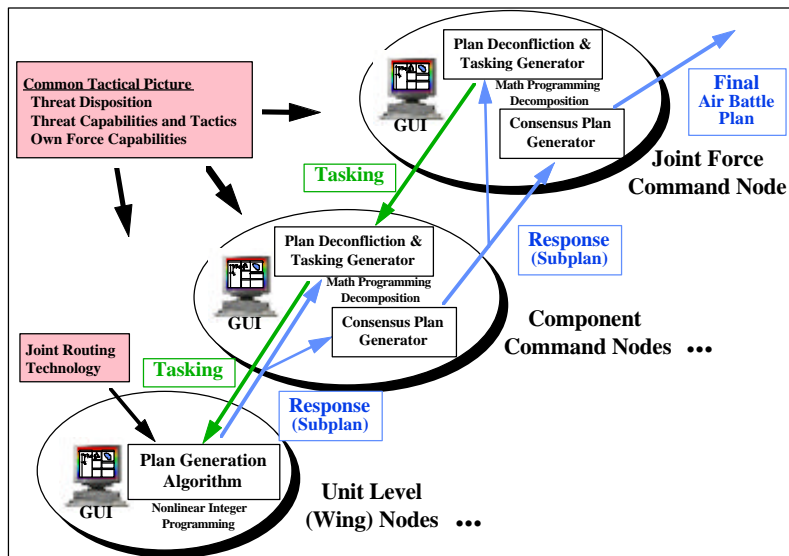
Common Tactical Picture
Threat Disposition
Threat Capabilities and Tactics
Own Force Capabilities

GUI

Plan Deconfliction & Tasking Generator

Math Programming Decomposition

Consensus Plan Generator

Final Air Battle Plan

Joint Force Command Node

Tasking

GUI

Plan Deconfliction & Tasking Generator

Math Programming Decomposition

Consensus Plan Generator

Response (Subplan)

Component Command Nodes •••

Joint Routing Technology

Tasking

Response (Subplan)

GUI

Plan Generation Algorithm

Nonlinear Integer Programming

Unit Level (Wing) Nodes •••